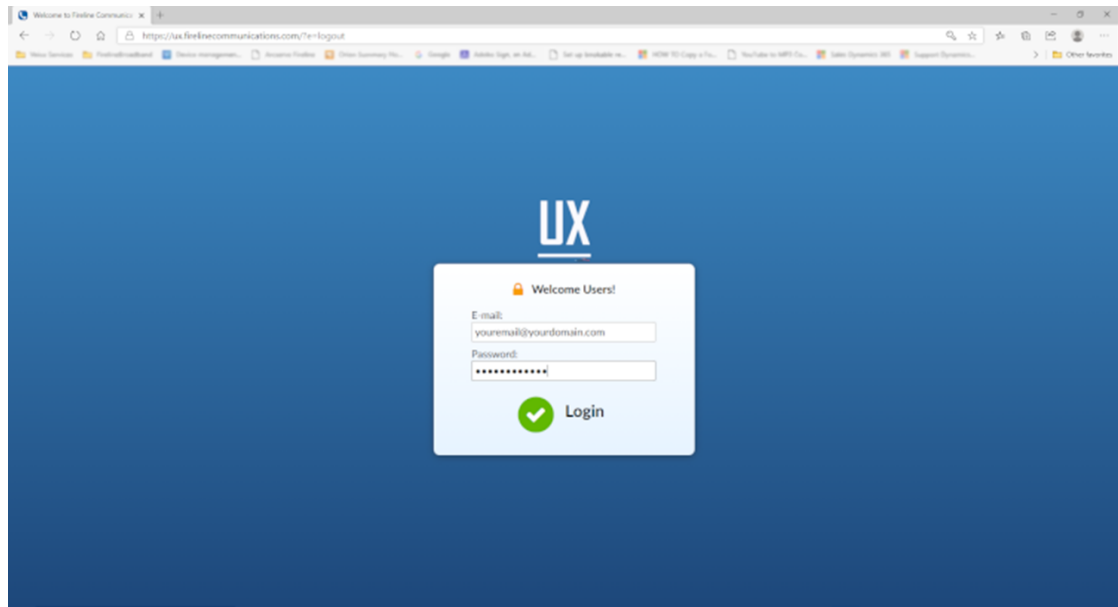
Welcome to Fireline Communic ×

https://ux.firelinecommunications.com/?e=logout

New Services | FirelineBroadband | Device managemen... | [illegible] | Google | Adobe Sign, an Ad... | Set up bookable m... | HOW TO Copy a Yo... | YouTube to MP3 Co... | Sales Dynamics 365 | Support Dynamics... | Other favorites

UX

Welcome Users!

E-mail:

youremail@yourdomain.com

Password:

••••••••••••

Login